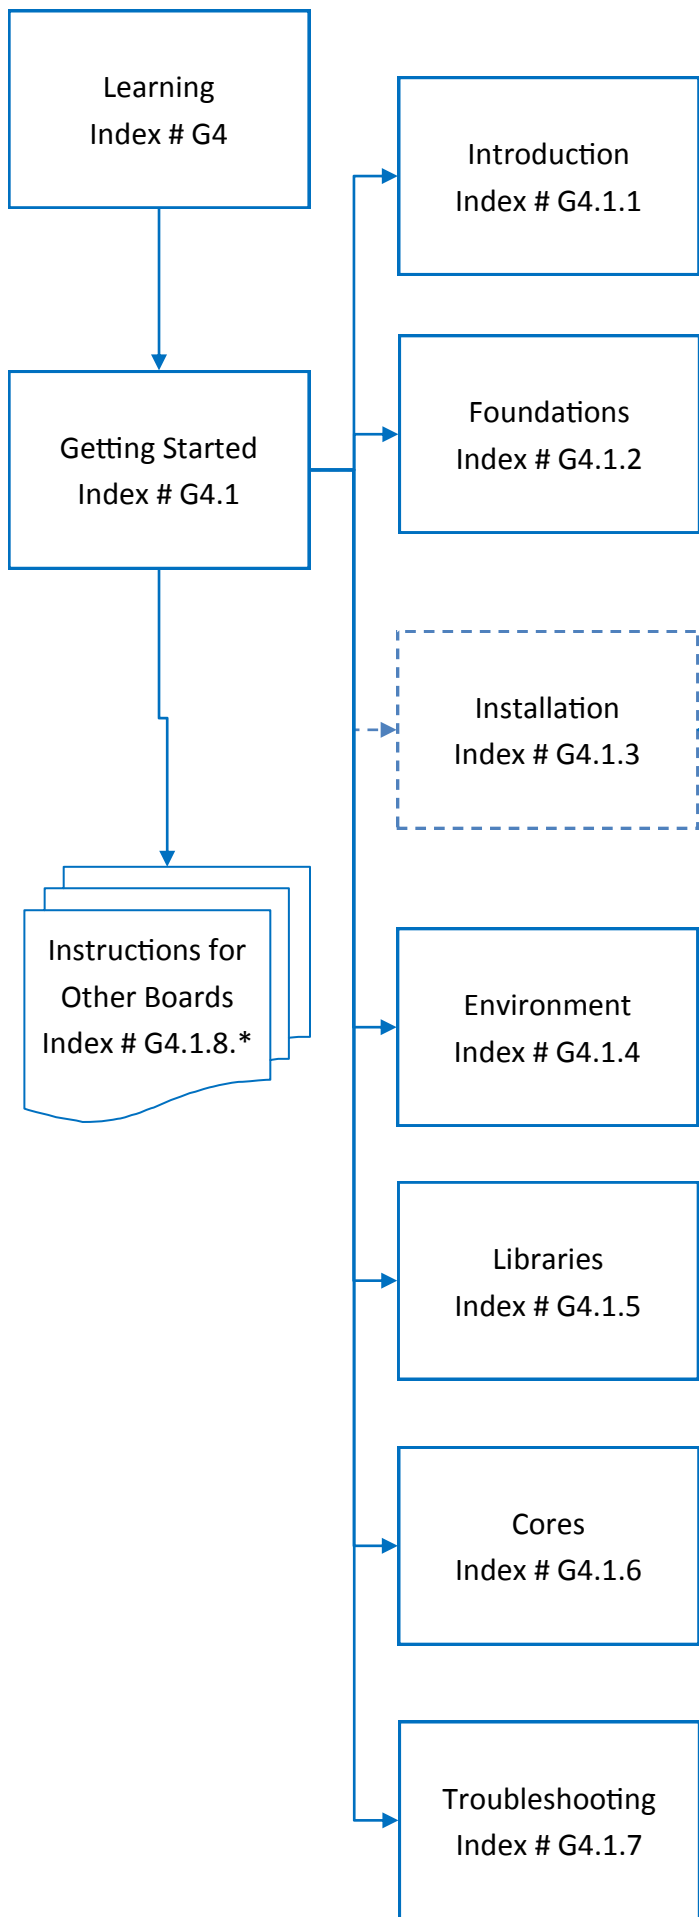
Learning
Index # G4

Getting Started
Index # G4.1

Instructions for
Other Boards
Index # G4.1.8.*

Introduction
Index # G4.1.1

Foundations
Index # G4.1.2

Installation
Index # G4.1.3

Environment
Index # G4.1.4

Libraries
Index # G4.1.5

Cores
Index # G4.1.6

Troubleshooting
Index # G4.1.7